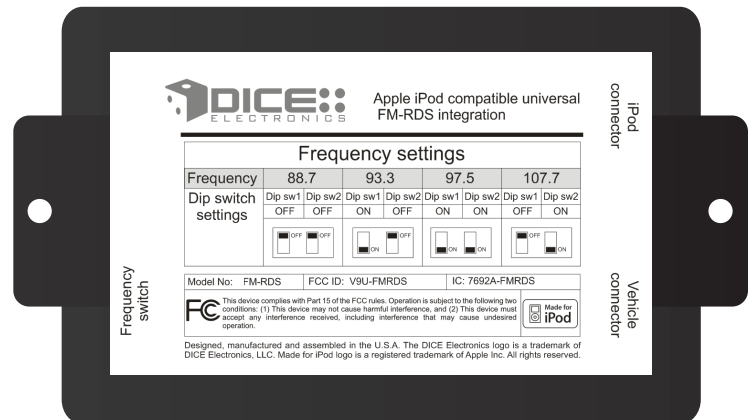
DICE ELECTRONICS

Apple iPod compatible universal FM-RDS integration

iPod connector

Frequency settings

| Frequency | 88.7 | | 93.3 | | 97.5 | | 107.7 | |
|---|---|---|---|---|---|---|---|---|
| Dip switch settings | Dip sw1 | Dip sw2 | Dip sw1 | Dip sw2 | Dip sw1 | Dip sw2 | Dip sw1 | Dip sw2 |
| | OFF | OFF | ON | OFF | ON | ON | OFF | ON |
| | OFF | OFF | ON | OFF | ON | ON | OFF | ON |

Frequency switch

Vehicle connector

Model No: FM-RDS | FCC ID: V9U-FMRDS | IC: 7692A-FMRDS

FC This device complies with Part 15 of the FCC rules. Operation is subject to the following two conditions: (1) This device may not cause harmful interference, and (2) This device must accept any interference received, including interference that may cause undesired operation.

Made for iPod

Designed, manufactured and assembled in the U.S.A. The DICE Electronics logo is a trademark of DICE Electronics, LLC. Made for iPod logo is a registered trademark of Apple Inc. All rights reserved.